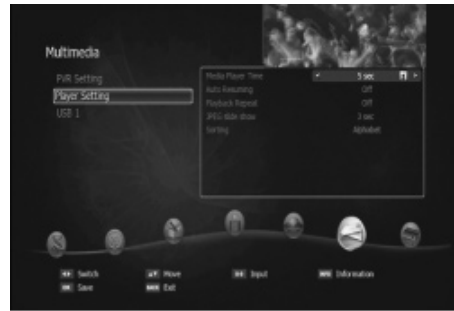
Multimedia

PVR Setting

Player Setting

USB 1

| | |
|---|---|
| Media Player Time | 5 sec |
| Auto Resuming | Off |
| Playback Repeat | Off |
| JPEG slide show | 3 sec |
| Sorting | Alphabet |

Switch

Move

Input

Information

Save

Exit